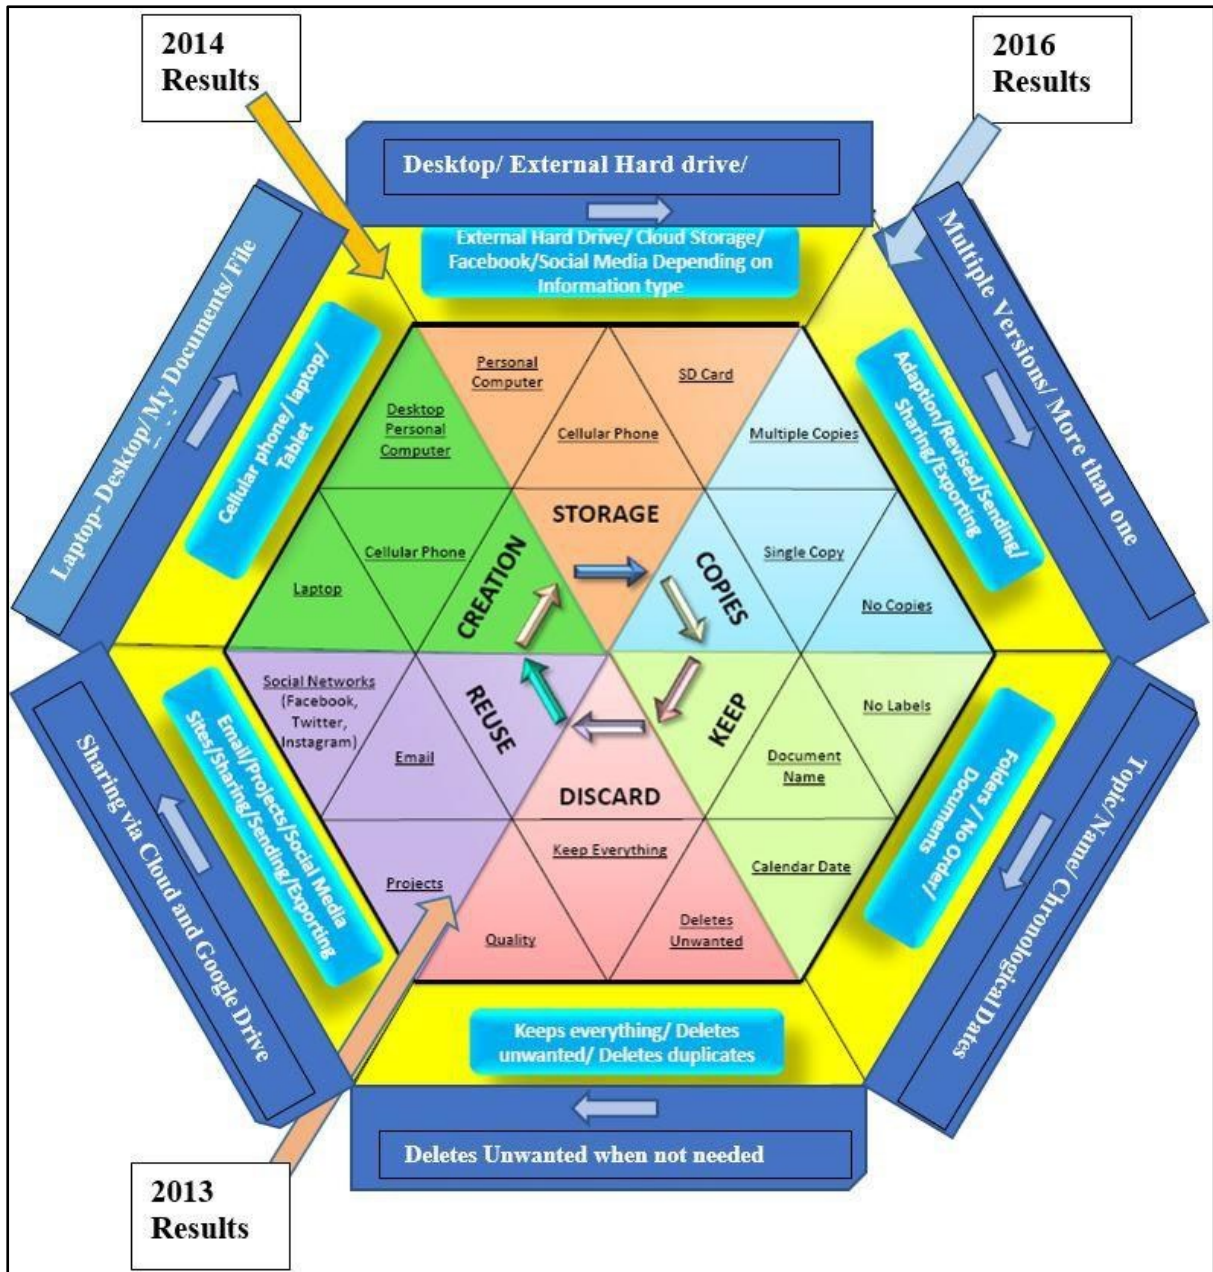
2014 Results

2016 Results

Desktop/ External Hard drive/

External Hard Drive/ Cloud Storage/ Facebook/Social Media Depending on Information type

Laptop- Desktop/ My Documents/ File

Cellular phone/ laptop/ Tablet

Multiple Versions/ More than one

Adaption/Revised/Sending/ Sharing/Exporting

Personal Computer

SD Card

Desktop Personal Computer

Cellular Phone

Multiple Copies

STORAGE

Cellular Phone

Laptop

CREATION

COPIES

Single Copy

No Copies

Social Networks (Facebook, Twitter, Instagram)

REUSE

KEEP

No Labels

Email

Document Name

DISCARD

Projects

Keep Everything

Calendar Date

Quality

Deletes Unwanted

Email/Projects/Social Media Sites/Sharing/Sending/Exporting

Sharing via Cloud and Google Drive

Folders / No Order/ Documents

Topic/Name/ Chronological Dates

Keeps everything/ Deletes unwanted/ Deletes duplicates

Deletes Unwanted when not needed

2013 Results